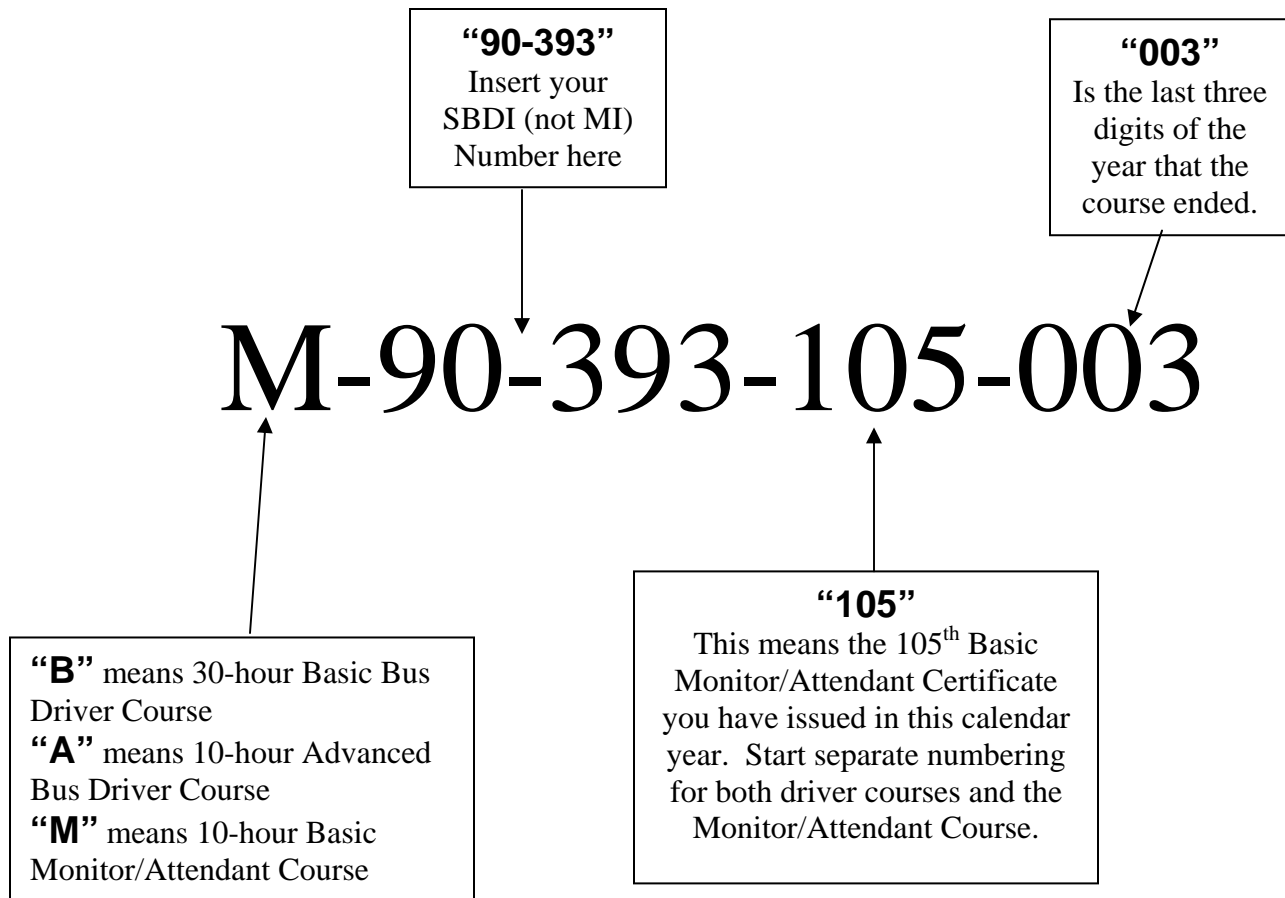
**"90-393"**
Insert your SBDI (not MI) Number here

**"003"**
Is the last three digits of the year that the course ended.

M-90-393-105-003

**"B"** means 30-hour Basic Bus Driver Course
**"A"** means 10-hour Advanced Bus Driver Course
**"M"** means 10-hour Basic Monitor/Attendant Course

**"105"**
This means the $105^{th}$ Basic Monitor/Attendant Certificate you have issued in this calendar year. Start separate numbering for both driver courses and the Monitor/Attendant Course.